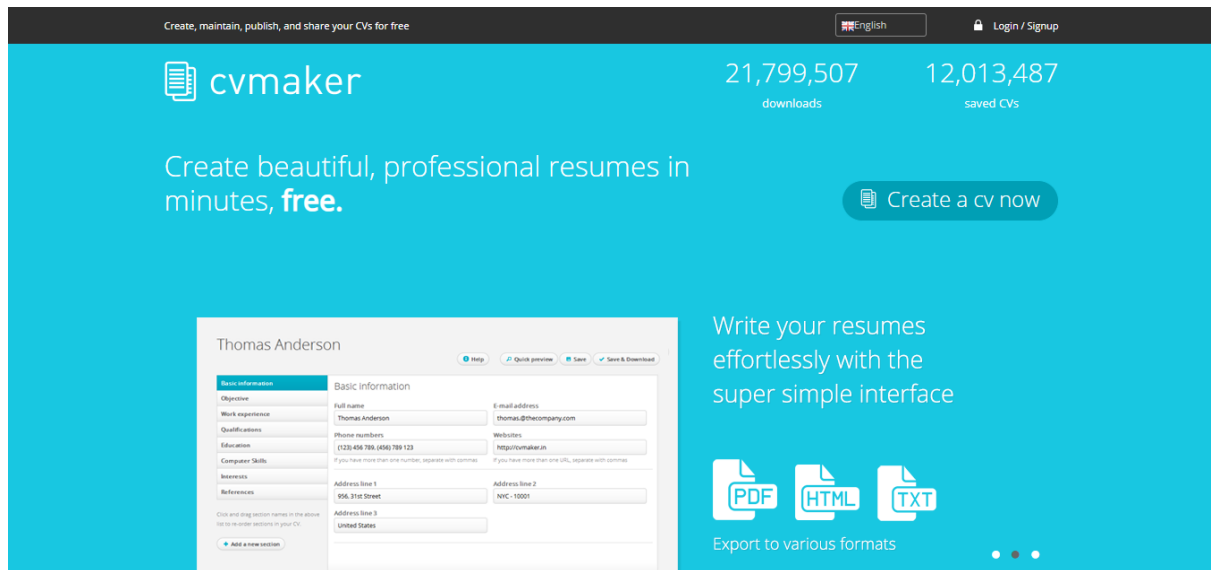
Create, maintain, publish, and share your CVs for free

English

Login / Signup

cvmaker

21,799,507
downloads

12,013,487
saved CVs

Create beautiful, professional resumes in minutes, **free.**

Create a cv now

Thomas Anderson

Help Quick preview Save Save & Download

Basic information
Objective
Work experience
Qualifications
Education
Computer Skills
Interests
References

Click and drag section names in the above list to re-order sections in your CV.

Add a new section

Basic information

Full name
Thomas Anderson

E-mail address
thomas.@thecompany.com

Phone numbers
(123) 456 789, (456) 789 123
If you have more than one number, separate with commas

Websites
http://cvmaker.in
If you have more than one URL, separate with commas

Address line 1
956, 31st Street

Address line 2
NYC - 10001

Address line 3
United States

Write your resumes effortlessly with the super simple interface

PDF HTML TXT

Export to various formats